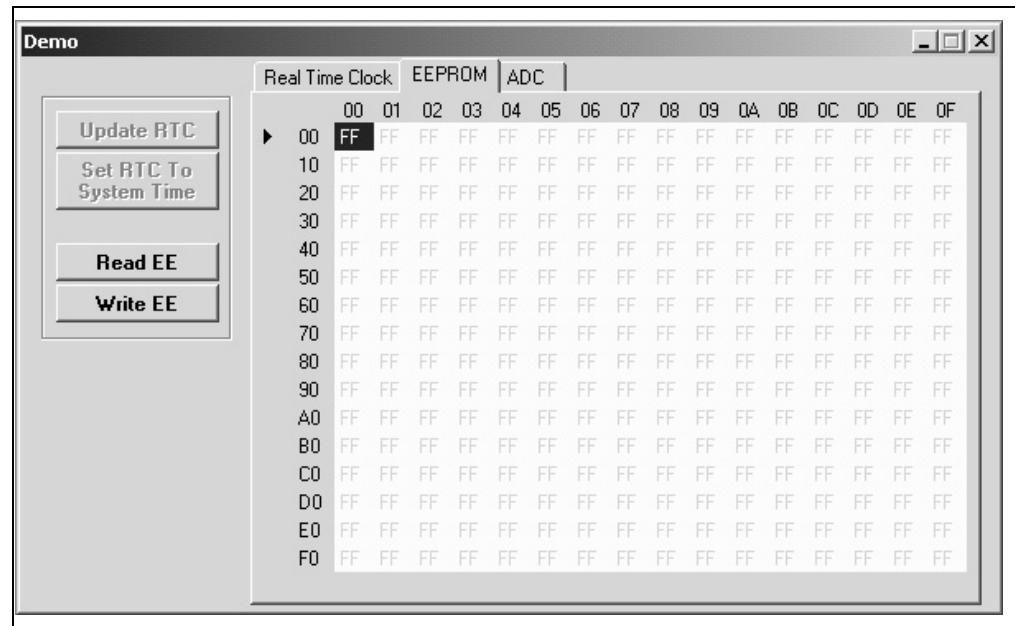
Demo

Real Time Clock | EEPROM | ADC

Update RTC
Set RTC To System Time
Read EE
Write EE

| | 00 | 01 | 02 | 03 | 04 | 05 | 06 | 07 | 08 | 09 | 0A | 0B | 0C | 0D | 0E | 0F |
|---|---|---|---|---|---|---|---|---|---|---|---|---|---|---|---|---|
| 00 | FF | FF | FF | FF | FF | FF | FF | FF | FF | FF | FF | FF | FF | FF | FF | FF |
| 10 | FF | FF | FF | FF | FF | FF | FF | FF | FF | FF | FF | FF | FF | FF | FF | FF |
| 20 | FF | FF | FF | FF | FF | FF | FF | FF | FF | FF | FF | FF | FF | FF | FF | FF |
| 30 | FF | FF | FF | FF | FF | FF | FF | FF | FF | FF | FF | FF | FF | FF | FF | FF |
| 40 | FF | FF | FF | FF | FF | FF | FF | FF | FF | FF | FF | FF | FF | FF | FF | FF |
| 50 | FF | FF | FF | FF | FF | FF | FF | FF | FF | FF | FF | FF | FF | FF | FF | FF |
| 60 | FF | FF | FF | FF | FF | FF | FF | FF | FF | FF | FF | FF | FF | FF | FF | FF |
| 70 | FF | FF | FF | FF | FF | FF | FF | FF | FF | FF | FF | FF | FF | FF | FF | FF |
| 80 | FF | FF | FF | FF | FF | FF | FF | FF | FF | FF | FF | FF | FF | FF | FF | FF |
| 90 | FF | FF | FF | FF | FF | FF | FF | FF | FF | FF | FF | FF | FF | FF | FF | FF |
| A0 | FF | FF | FF | FF | FF | FF | FF | FF | FF | FF | FF | FF | FF | FF | FF | FF |
| B0 | FF | FF | FF | FF | FF | FF | FF | FF | FF | FF | FF | FF | FF | FF | FF | FF |
| C0 | FF | FF | FF | FF | FF | FF | FF | FF | FF | FF | FF | FF | FF | FF | FF | FF |
| D0 | FF | FF | FF | FF | FF | FF | FF | FF | FF | FF | FF | FF | FF | FF | FF | FF |
| E0 | FF | FF | FF | FF | FF | FF | FF | FF | FF | FF | FF | FF | FF | FF | FF | FF |
| F0 | FF | FF | FF | FF | FF | FF | FF | FF | FF | FF | FF | FF | FF | FF | FF | FF |